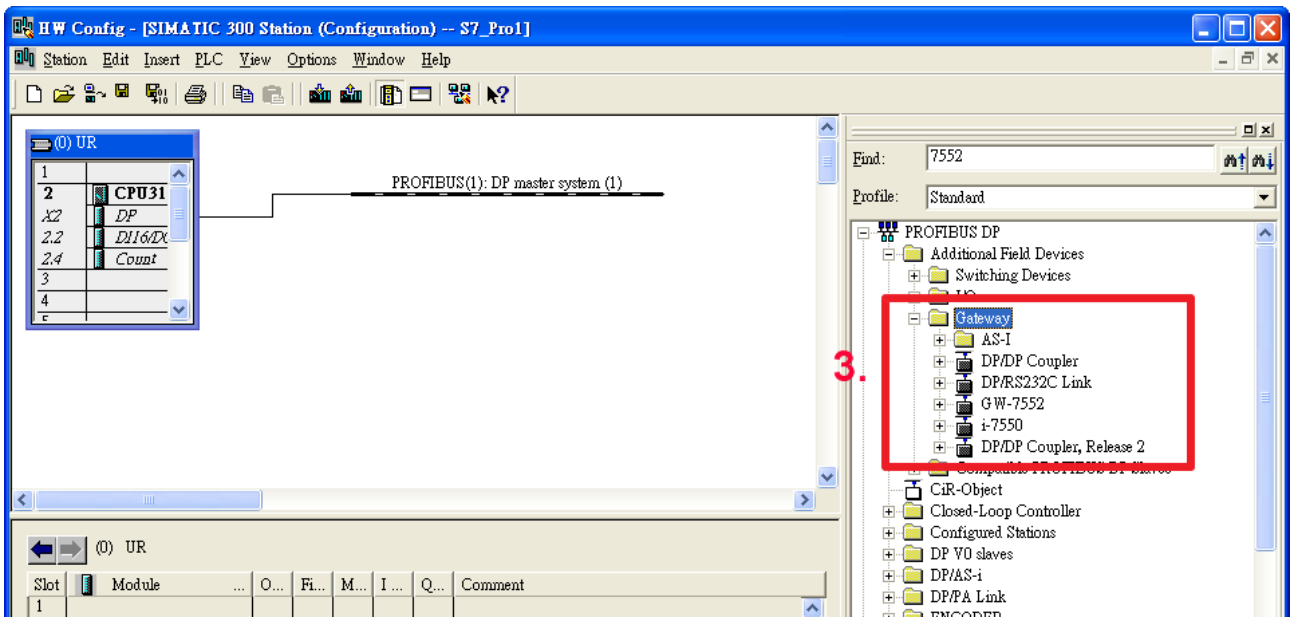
HW Config - [SIMATIC 300 Station (Configuration) -- S7_Pro1]

Station Edit Insert PLC View Options Window Help

(0) UR

| | |
|---|---|
| 1 | |
| 2 | CPU31 |
| X2 | DP |
| 2.2 | DI16/D( |
| 2.4 | Count |
| 3 | |
| 4 | |

PROFIBUS(1): DP master system (1)

Find: 7552

Profile: Standard

PROFIBUS DP
Additional Field Devices
Switching Devices
I/O
Gateway
AS-I
DP/DP Coupler
DP/RS232C Link
GW-7552
i-7550
DP/DP Coupler, Release 2
Compatible PROFIBUS DP slaves
CiR-Object
Closed-Loop Controller
Configured Stations
DP V0 slaves
DP/AS-i
DP/PA Link
ENCODER

3.

(0) UR

| Slot | | Module | ... | O... | Fi... | M... | I ... | Q... | Comment |
|---|---|---|---|---|---|---|---|---|---|
| 1 | | | | | | | | | |